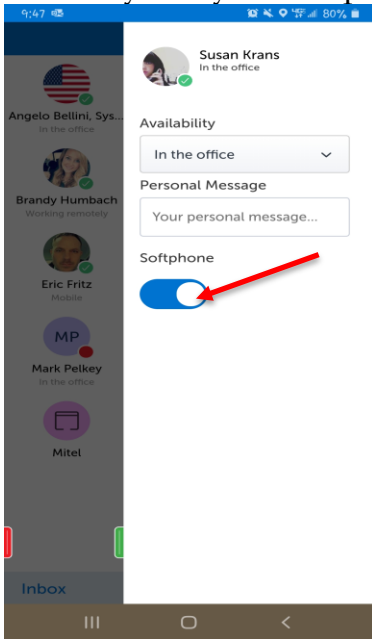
9:47

80%

Angelo Bellini, Sys...
In the office

Brandy Humbach
Working remotely

Eric Fritz
Mobile

MP
Mark Pelkey
In the office

Mitel

Inbox

Susan Krans
In the office

Availability

In the office

Personal Message

Your personal message...

Softphone